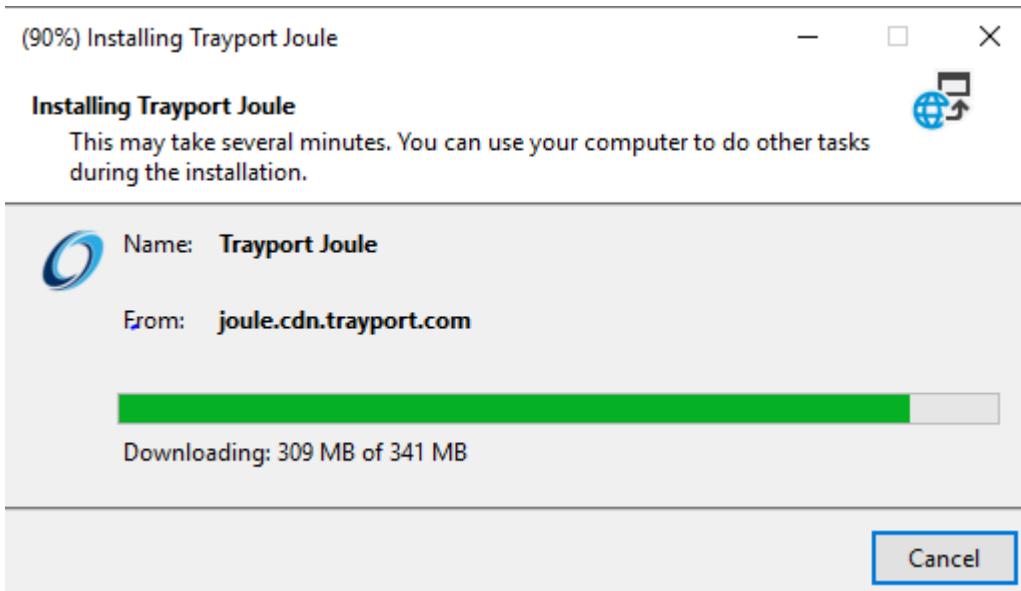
(90%) Installing Trayport Joule

Installing Trayport Joule
This may take several minutes. You can use your computer to do other tasks during the installation.

Name: Trayport Joule

From: joule.cdn.trayport.com

Downloading: 309 MB of 341 MB

Cancel